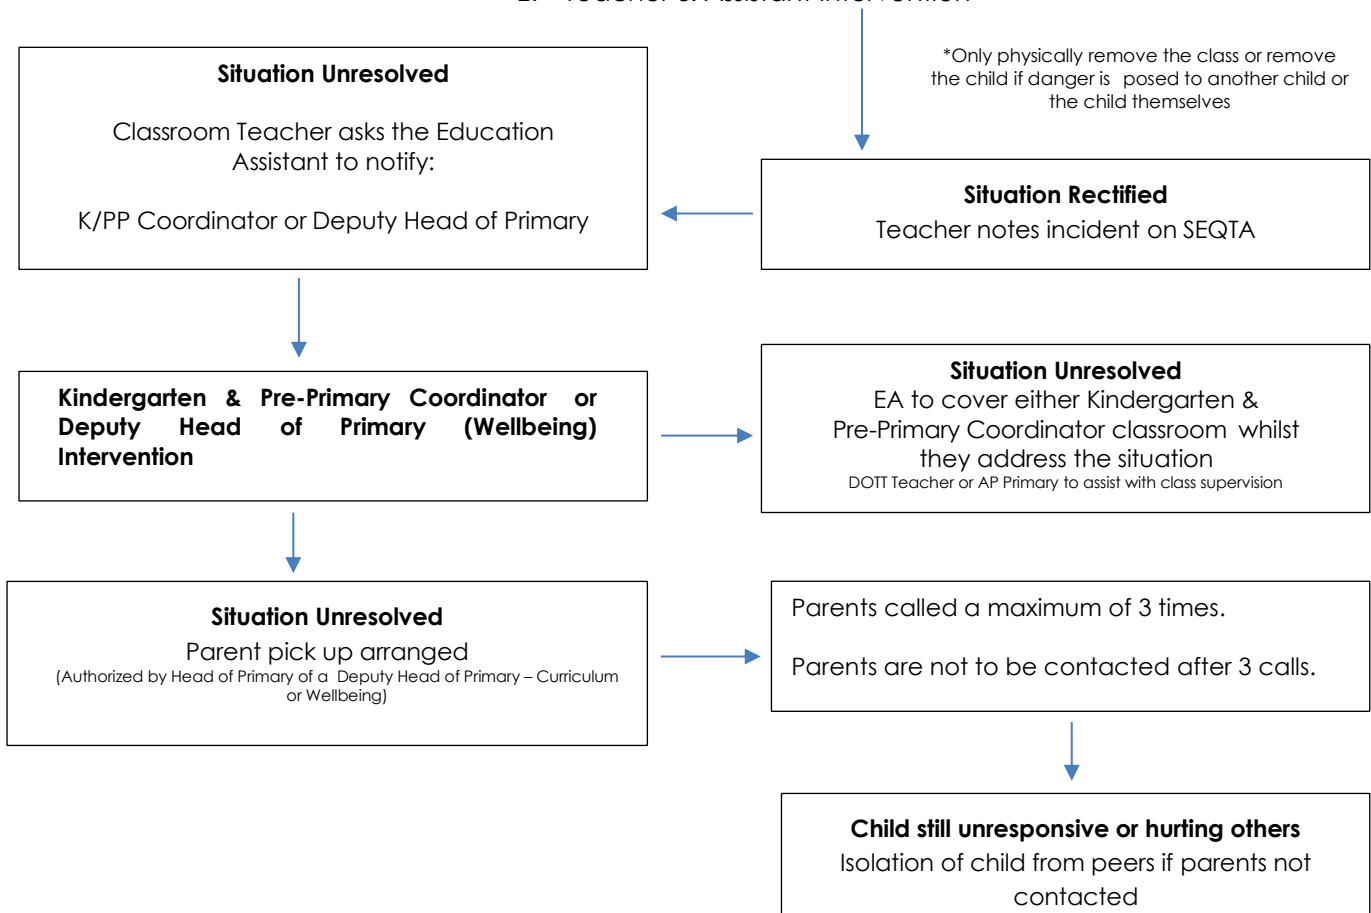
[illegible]

*Only physically remove the class or remove the child if danger is posed to another child or the child themselves

**Situation Unresolved**

Classroom Teacher asks the Education Assistant to notify:

K/PP Coordinator or Deputy Head of Primary

**Situation Rectified**

Teacher notes incident on SEQTA

**Kindergarten & Pre-Primary Coordinator or Deputy Head of Primary (Wellbeing) Intervention**

**Situation Unresolved**

EA to cover either Kindergarten & Pre-Primary Coordinator classroom whilst they address the situation

DOTT Teacher or AP Primary to assist with class supervision

**Situation Unresolved**

Parent pick up arranged

(Authorized by Head of Primary of a Deputy Head of Primary – Curriculum or Wellbeing)

Parents called a maximum of 3 times.

Parents are not to be contacted after 3 calls.

**Child still unresponsive or hurting others**

Isolation of child from peers if parents not contacted